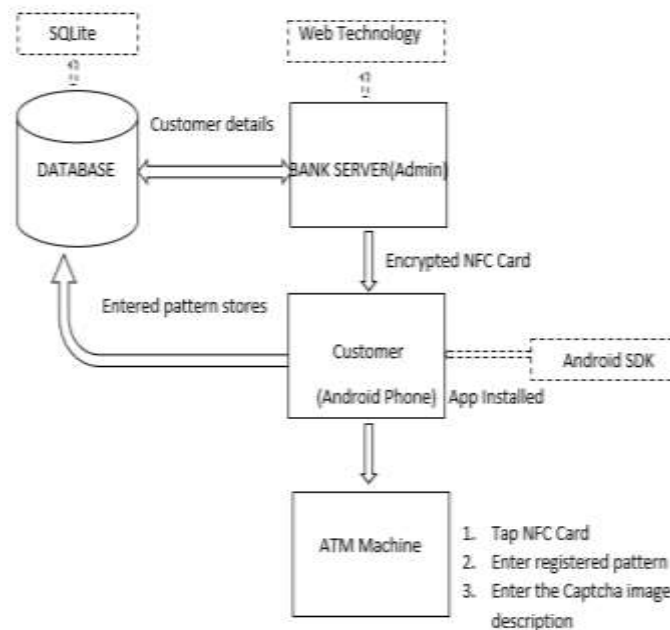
SQLite

Web Technology

Customer details

DATABASE

BANK SERVER(Admin)

Encrypted NFC Card

Entered pattern stores

Customer

(Android Phone)

Android SDK

App Installed

ATM Machine

1. Tap NFC Card
2. Enter registered pattern
3. Enter the Captcha image description